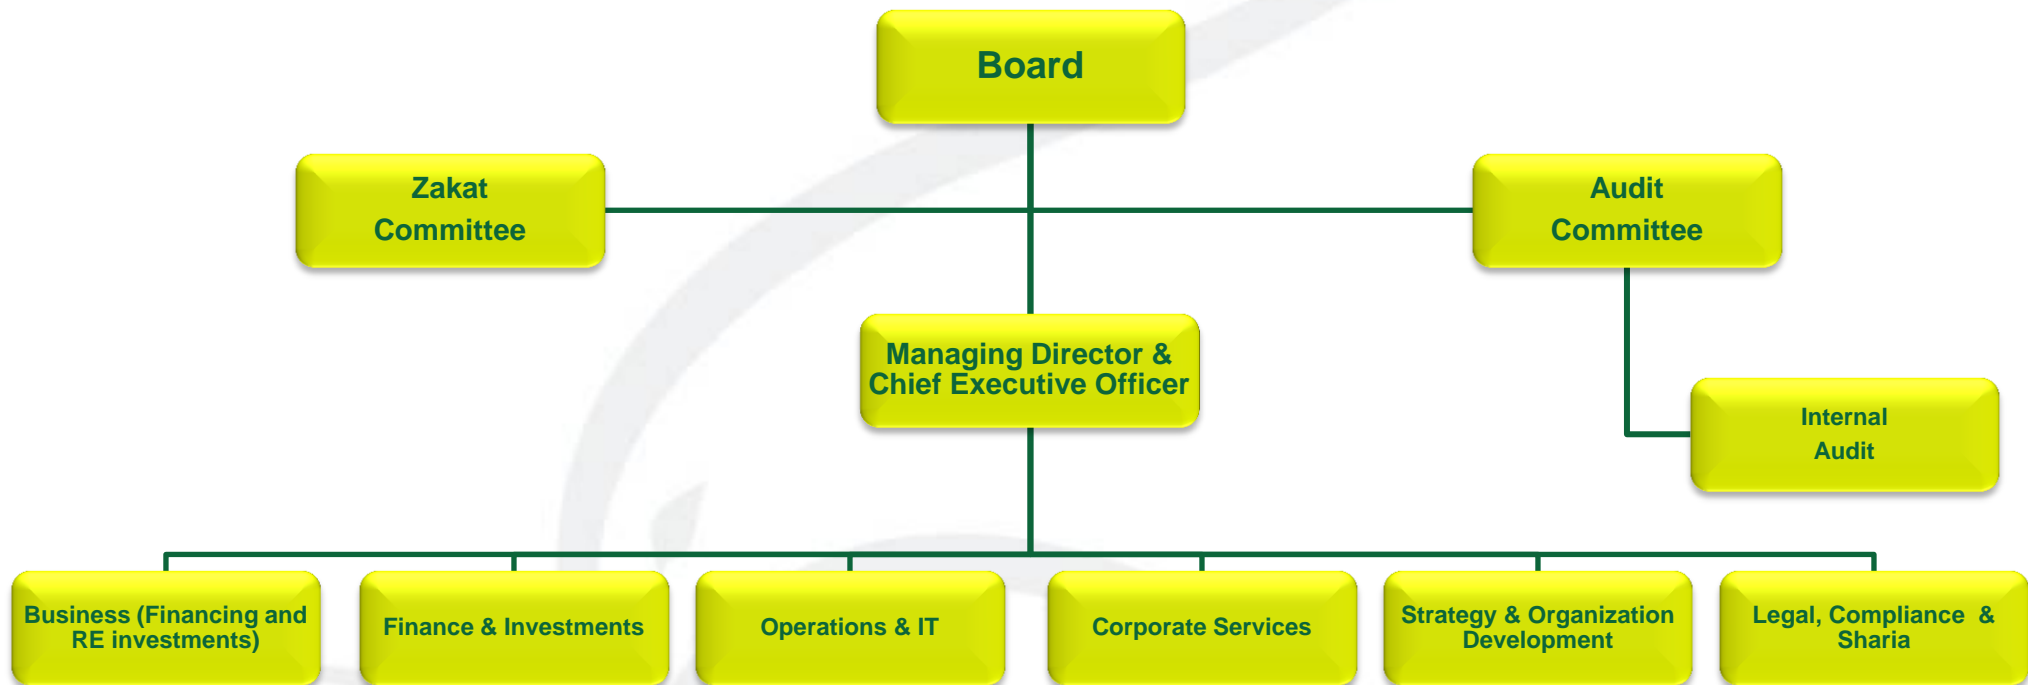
Board

Zakat Committee

Audit Committee

Managing Director & Chief Executive Officer

Internal Audit

Business (Financing and RE investments)

Finance & Investments

Operations & IT

Corporate Services

Strategy & Organization Development

Legal, Compliance & Sharia